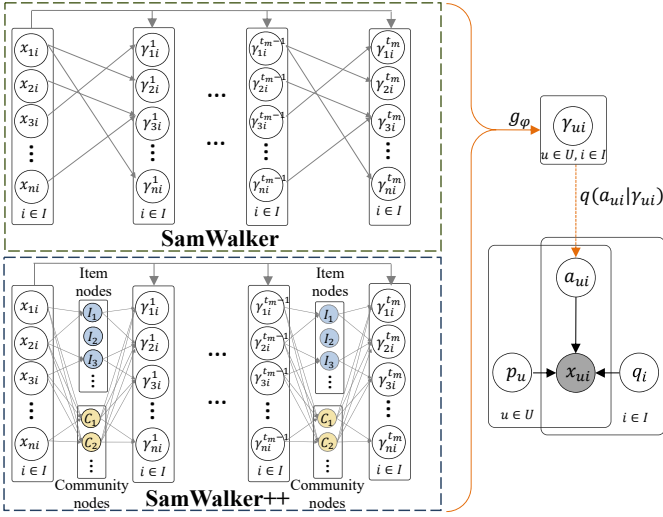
$x_{1i}$ $x_{2i}$ $x_{3i}$ ⋮ $x_{ni}$ $i \in I$

$\gamma_{1i}^{1}$ $\gamma_{2i}^{1}$ $\gamma_{3i}^{1}$ ⋮ $\gamma_{ni}^{1}$ $i \in I$

…

…

$\gamma_{1i}^{t_m-1}$ $\gamma_{2i}^{t_m-1}$ $\gamma_{3i}^{t_m-1}$ ⋮ $\gamma_{ni}^{t_m-1}$ $i \in I$

$\gamma_{1i}^{t_m}$ $\gamma_{2i}^{t_m}$ $\gamma_{3i}^{t_m}$ ⋮ $\gamma_{ni}^{t_m}$ $i \in I$

SamWalker

$x_{1i}$ $x_{2i}$ $x_{3i}$ ⋮ $x_{ni}$ $i \in I$

Item nodes
$I_1$ $I_2$ $I_3$ ⋮
$C_1$ $C_2$ ⋮
Community nodes

$\gamma_{1i}^{1}$ $\gamma_{2i}^{1}$ $\gamma_{3i}^{1}$ ⋮ $\gamma_{ni}^{1}$ $i \in I$

…

…

$\gamma_{1i}^{t_m-1}$ $\gamma_{2i}^{t_m-1}$ $\gamma_{3i}^{t_m-1}$ ⋮ $\gamma_{ni}^{t_m-1}$ $i \in I$

Item nodes
$I_1$ $I_2$ $I_3$ ⋮
$C_1$ $C_2$ ⋮
Community nodes

$\gamma_{1i}^{t_m}$ $\gamma_{2i}^{t_m}$ $\gamma_{3i}^{t_m}$ ⋮ $\gamma_{ni}^{t_m}$ $i \in I$

SamWalker++

$g_\varphi$

$\gamma_{ui}$
$u \in U, i \in I$

$q(a_{ui}|\gamma_{ui})$

$a_{ui}$

$p_u$ $x_{ui}$ $q_i$

$u \in U$ $i \in I$